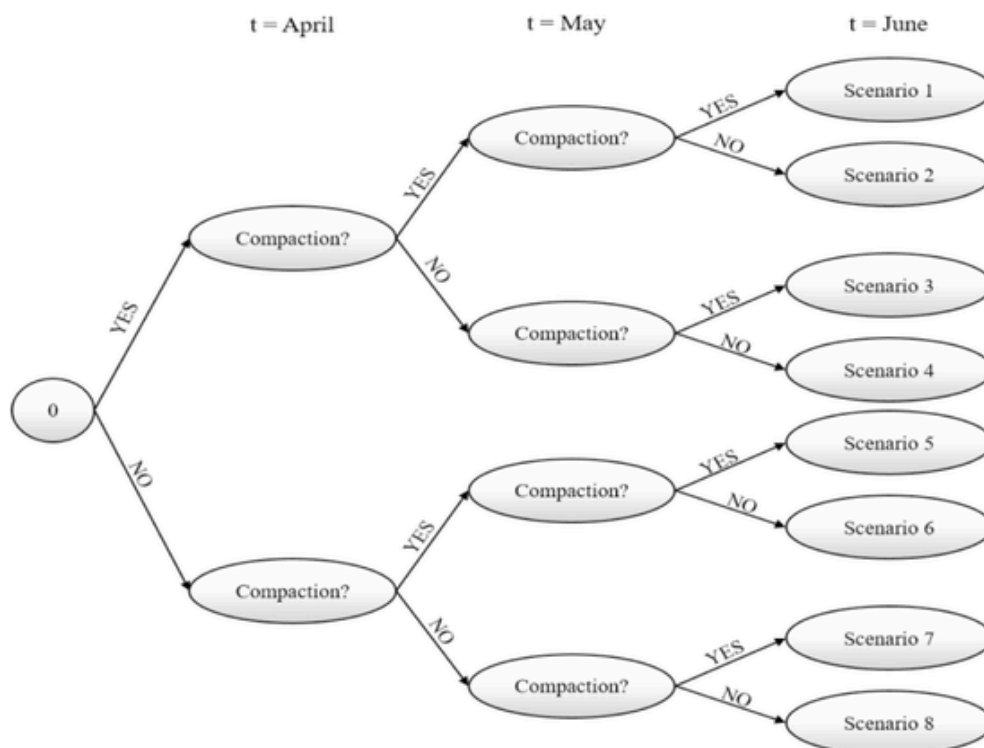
t = April
t = May
t = June

0

YES
NO

Compaction?
Compaction?

YES
NO
YES
NO

Compaction?
Compaction?
Compaction?
Compaction?

YES
NO
YES
NO
YES
NO
YES
NO

Scenario 1
Scenario 2
Scenario 3
Scenario 4
Scenario 5
Scenario 6
Scenario 7
Scenario 8